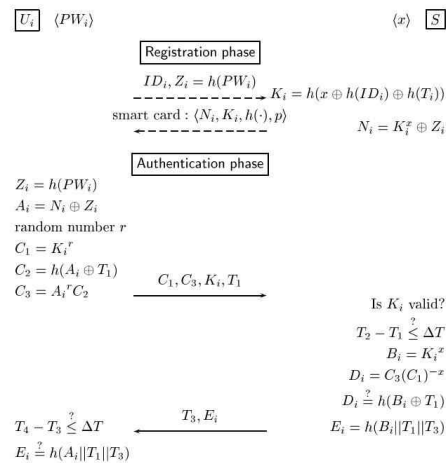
$U_i$ $\langle PW_i \rangle$

$\langle x \rangle$ $S$

Registration phase

$ID_i, Z_i = h(PW_i)$

$K_i = h(x \oplus h(ID_i) \oplus h(T_i))$

smart card : $\langle N_i, K_i, h(\cdot), p \rangle$

$N_i = K_i^x \oplus Z_i$

Authentication phase

$Z_i = h(PW_i)$

$A_i = N_i \oplus Z_i$

random number $r$

$C_1 = K_i^r$

$C_2 = h(A_i \oplus T_1)$

$C_3 = A_i^r C_2$

$C_1, C_3, K_i, T_1$

Is $K_i$ valid?

$T_2 - T_1 \stackrel{?}{\leq} \Delta T$

$B_i = K_i^x$

$D_i = C_3(C_1)^{-x}$

$D_i \stackrel{?}{=} h(B_i \oplus T_1)$

$E_i = h(B_i||T_1||T_3)$

$T_3, E_i$

$T_4 - T_3 \stackrel{?}{\leq} \Delta T$

$E_i \stackrel{?}{=} h(A_i||T_1||T_3)$